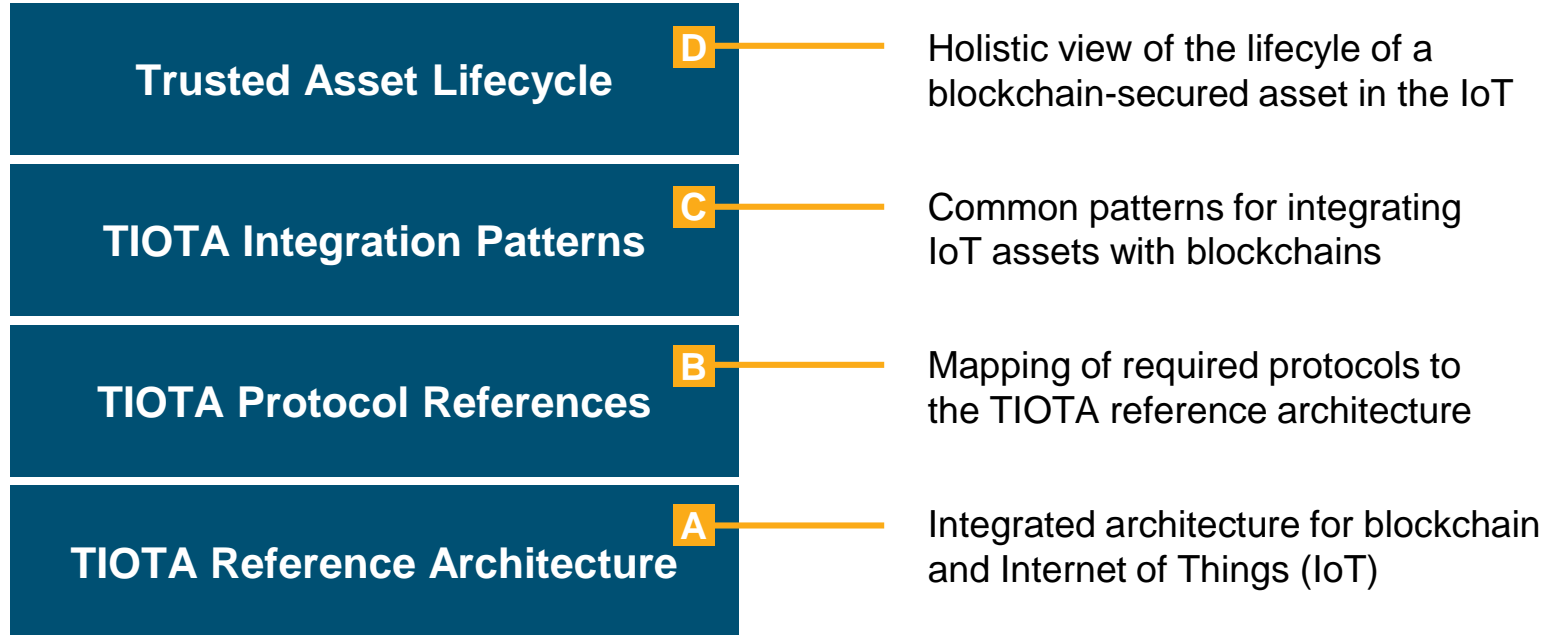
Trusted Asset Lifecycle

D

Holistic view of the lifecyle of a blockchain-secured asset in the IoT

TIOTA Integration Patterns

C

Common patterns for integrating IoT assets with blockchains

TIOTA Protocol References

B

Mapping of required protocols to the TIOTA reference architecture

TIOTA Reference Architecture

A

Integrated architecture for blockchain and Internet of Things (IoT)